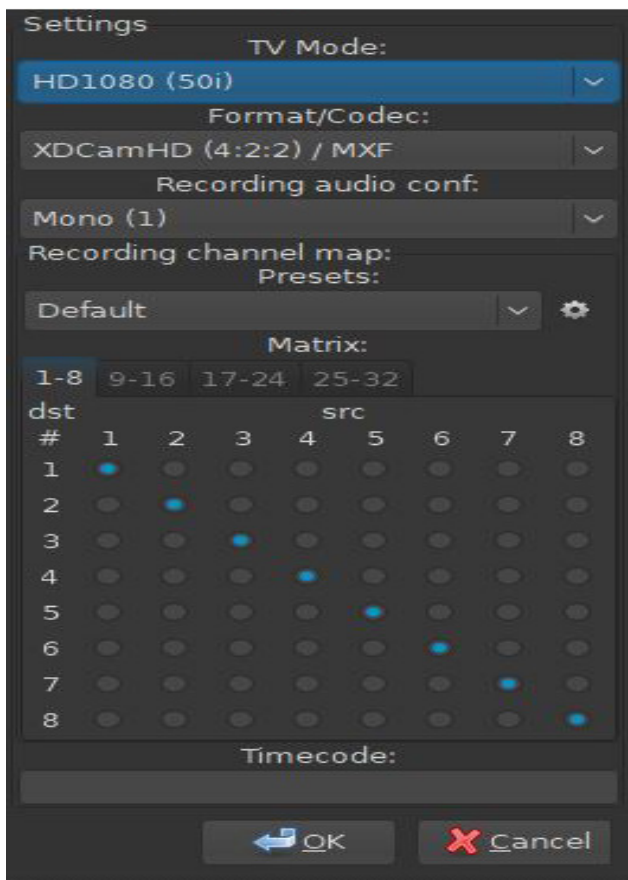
Settings
TV Mode:
HD1080 (50i)
Format/Codec:
XDCamHD (4:2:2) / MXF
Recording audio conf:
Mono (1)
Recording channel map:
Presets:
Default
Matrix:
1-8 9-16 17-24 25-32

| dst # | src 1 | 2 | 3 | 4 | 5 | 6 | 7 | 8 |
|---|---|---|---|---|---|---|---|---|
| 1 | | | | | | | | |
| 2 | | | | | | | | |
| 3 | | | | | | | | |
| 4 | | | | | | | | |
| 5 | | | | | | | | |
| 6 | | | | | | | | |
| 7 | | | | | | | | |
| 8 | | | | | | | | |

Timecode:
OK
Cancel